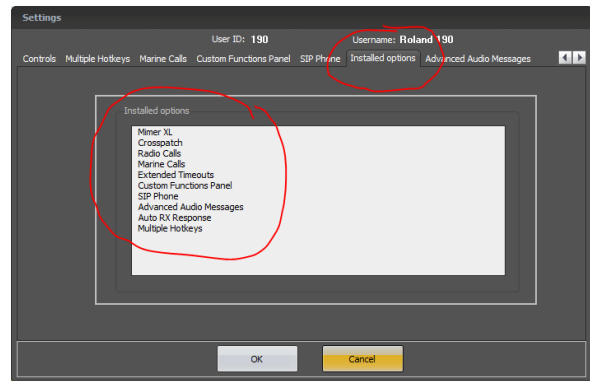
Settings

User ID: 190

Username: Roland 190

Controls | Multiple Hotkeys | Marine Calls | Custom Functions Panel | SIP Phone | Installed options | Advanced Audio Messages

Installed options

Mimer XL
Crosspatch
Radio Calls
Marine Calls
Extended Timeouts
Custom Functions Panel
SIP Phone
Advanced Audio Messages
Auto RX Response
Multiple Hotkeys

OK

Cancel